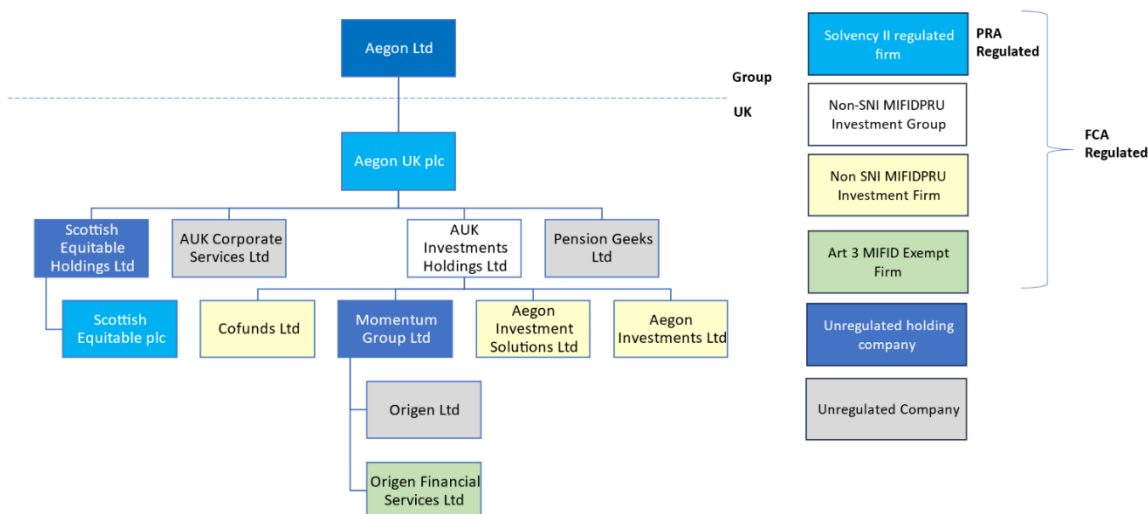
Aegon Ltd

Group

UK

Aegon UK plc

Scottish Equitable Holdings Ltd

AUK Corporate Services Ltd

AUK Investments Holdings Ltd

Pension Geeks Ltd

Scottish Equitable plc

Cofunds Ltd

Momentum Group Ltd

Aegon Investment Solutions Ltd

Aegon Investments Ltd

Origen Ltd

Origen Financial Services Ltd

Solvency II regulated firm

PRA Regulated

Non-SNI MIFIDPRU Investment Group

Non SNI MIFIDPRU Investment Firm

FCA Regulated

Art 3 MIFID Exempt Firm

Unregulated holding company

Unregulated Company